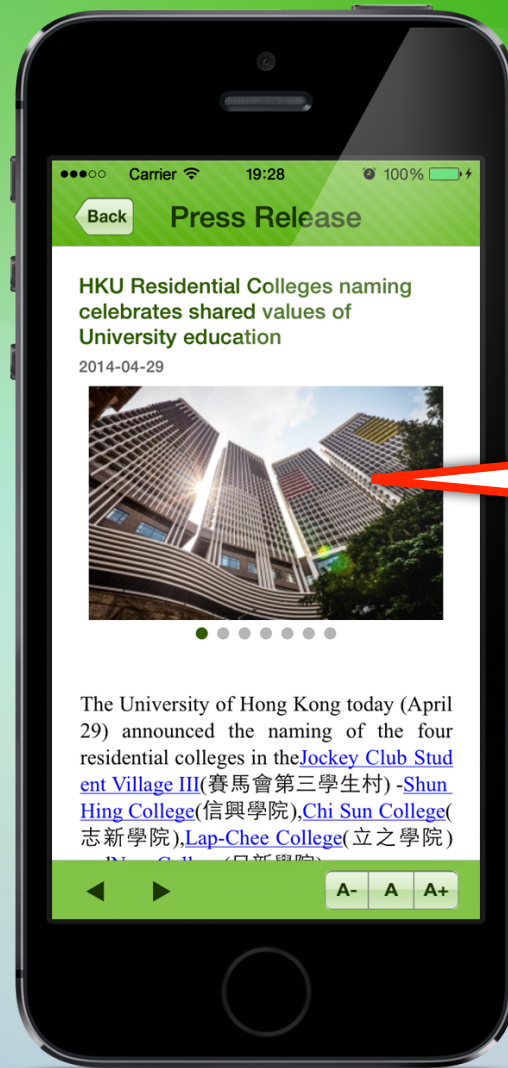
●●●○○ Carrier 19:28 100%

Back

Press Release

HKU Residential Colleges naming celebrates shared values of University education

2014-04-29

The University of Hong Kong today (April 29) announced the naming of the four residential colleges in theJockey Club Student Village III(賽馬會第三學生村) -Shun Hing College(信興學院),Chi Sun College(志新學院),Lap-Chee College(立之學院) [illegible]

◀ ▶

A- A A+